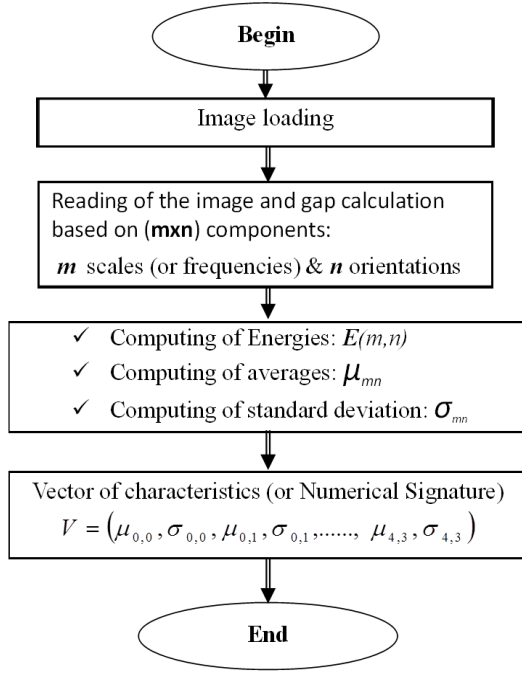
Begin

Image loading

Reading of the image and gap calculation based on (**mxn**) components:
*m* scales (or frequencies) & *n* orientations

✓ Computing of Energies: $E(m,n)$
✓ Computing of averages: $\mu_{mn}$
✓ Computing of standard deviation: $\sigma_{mn}$

Vector of characteristics (or Numerical Signature)
$V = (\mu_{0,0}, \sigma_{0,0}, \mu_{0,1}, \sigma_{0,1}, ......, \mu_{4,3}, \sigma_{4,3})$

End